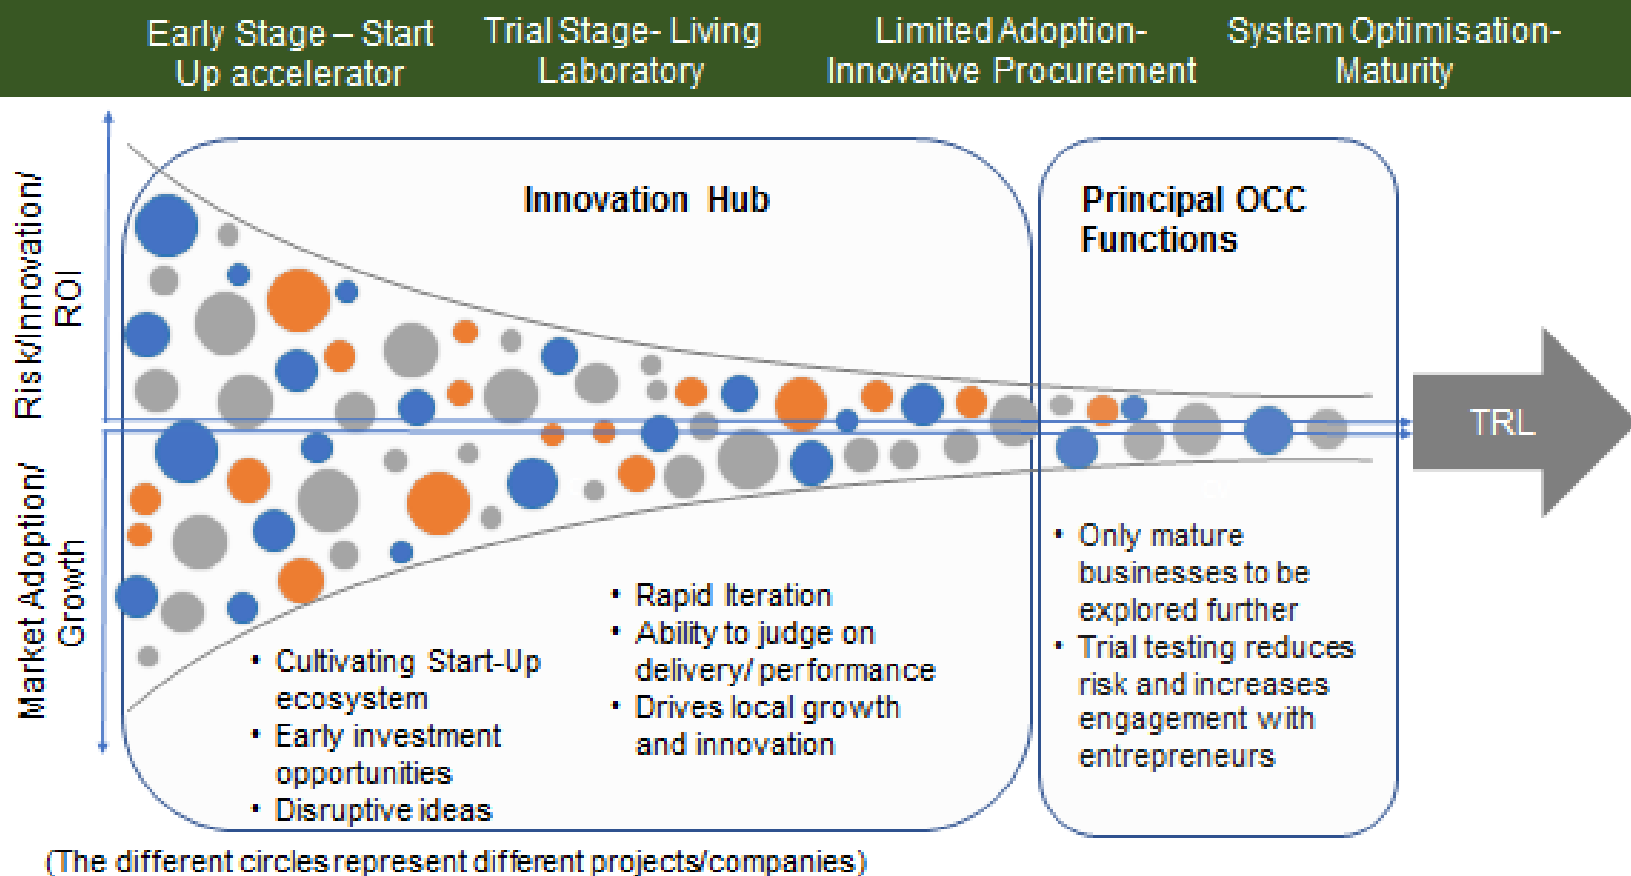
Early Stage – Start Up accelerator

Trial Stage- Living Laboratory

Limited Adoption- Innovative Procurement

System Optimisation- Maturity

Risk/Innovation/ ROI

Market Adoption/ Growth

Innovation Hub

Principal OCC Functions

TRL

• Cultivating Start-Up ecosystem
• Early investment opportunities
• Disruptive ideas

• Rapid Iteration
• Ability to judge on delivery/ performance
• Drives local growth and innovation

• Only mature businesses to be explored further
• Trial testing reduces risk and increases engagement with entrepreneurs

(The different circles represent different projects/companies)